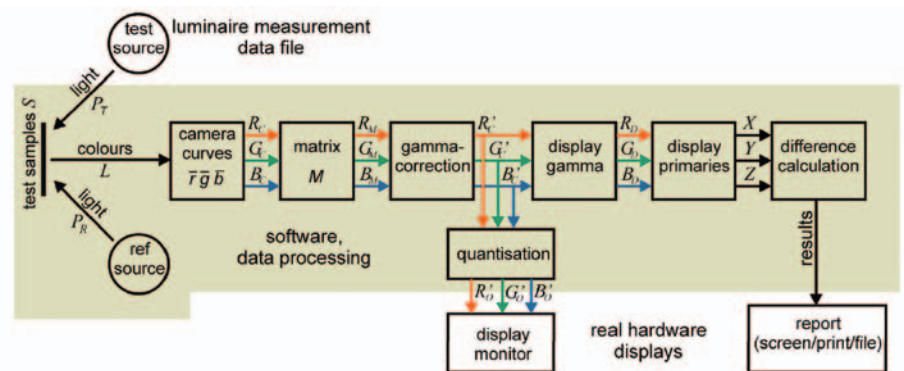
test source

luminaire measurement data file

light $P_T$

test samples $S$

colours $L$

light $P_R$

ref source

camera curves $\bar{r}\,\bar{g}\,\bar{b}$

$R_C$ $G_C$ $B_C$

matrix $M$

$R_M$ $G_M$ $B_M$

gamma-correction

$R_C'$ $G_C'$ $B_C'$

display gamma

$R_D$ $G_D$ $B_D$

display primaries

$X$ $Y$ $Z$

difference calculation

results

quantisation

$R_Q'$ $G_Q'$ $B_Q'$

software, data processing

display monitor

real hardware displays

report (screen/print/file)